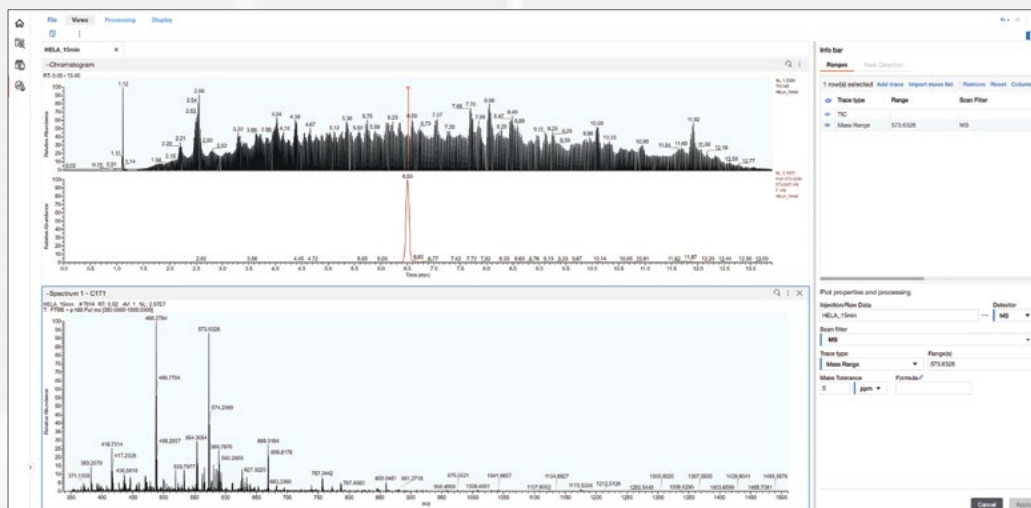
File Views Processing Display

HELA_15min

- Chromatogram

RT: 0.00 - 13.40

Relative Abundance

Time (min)

- Spectrum 1 - C1T1

HELA_15min

T: FTMS + p NSI Full ms [350.0000-1550.0000]

Relative Abundance

m/z

Info bar

Ranges Peak Detection

1 row(s) selected Add trace Import mass list Remove Reset Columns

| Trace type | Range | Scan Filter |
|---|---|---|
| TIC | | |
| Mass Range | 573.6328 | MS |

Plot properties and processing

Injection/Raw Data

HELA_15min

Detector

MS

Scan filter

MS

Trace type

Mass Range

Range(s)

573.6328

Mass Tolerance

5

ppm

Formula

Cancel

Apply